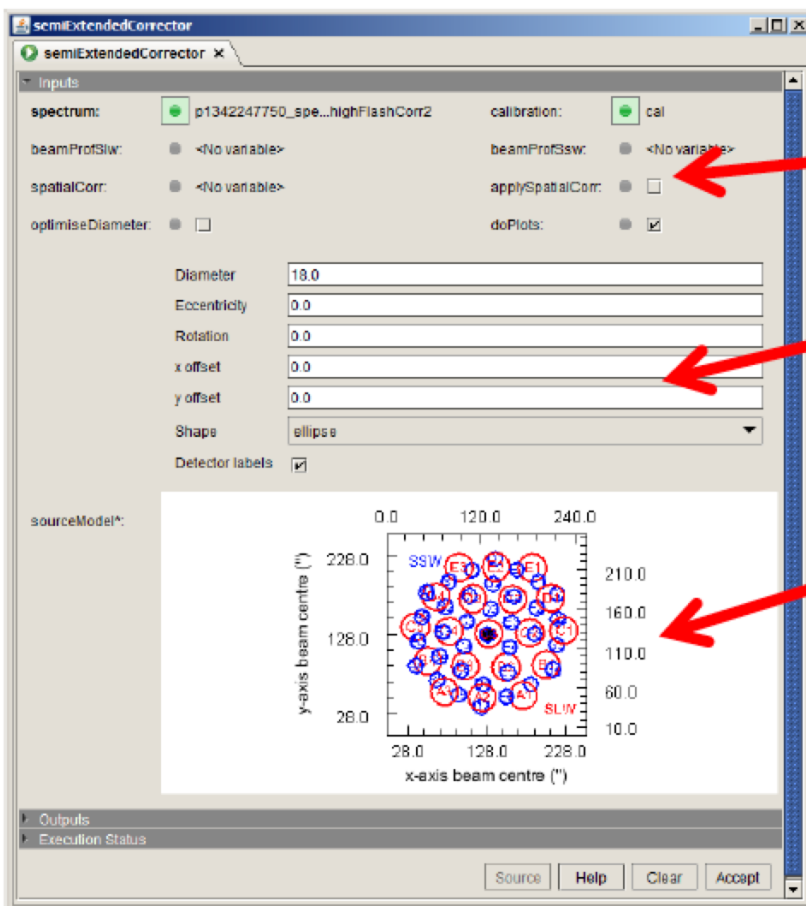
semiExtendedCorrector

semiExtendedCorrector ✕

Inputs

spectrum: p1342247750_spe...highFlashCorr2

calibration: cal

beamProfSlw: <No variable>

beamProfSsw: <No variable>

spatialCorr: <No variable>

applySpatialCorr:

optimiseDiameter:

doPlots: ✔

Diameter 18.0

Eccentricity 0.0

Rotation 0.0

x offset 0.0

y offset 0.0

Shape ellipse

Detector labels ✔

sourceModel*:

0.0 120.0 240.0

228.0 128.0 28.0

210.0 160.0 110.0 60.0 10.0

y-axis beam centre (")

SSW

SLW

28.0 128.0 228.0

x-axis beam centre (")

Outputs

Execution Status

Source Help Clear Accept